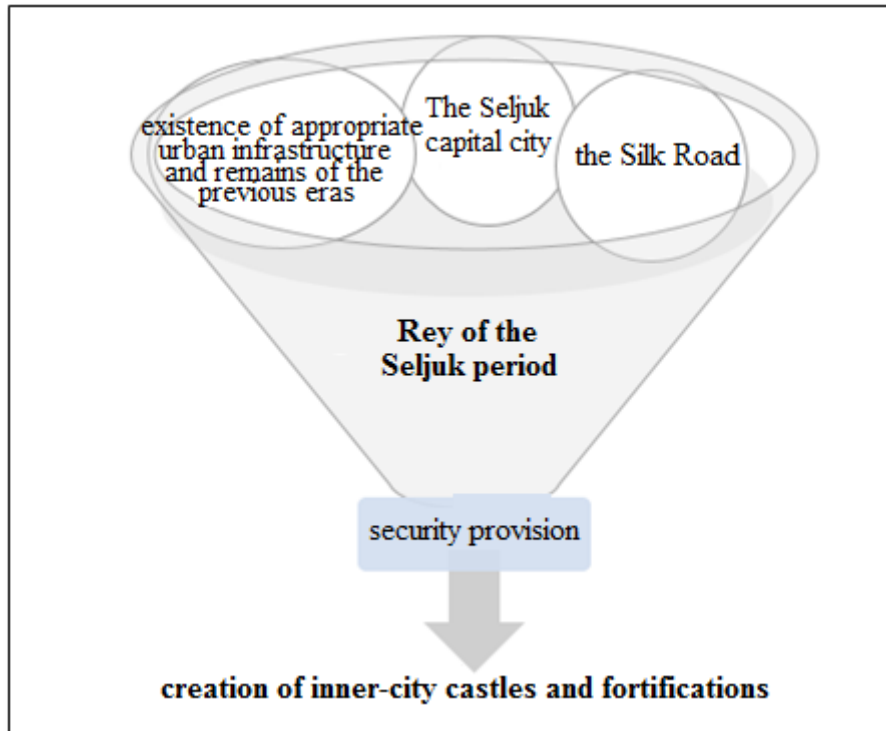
existence of appropriate urban infrastructure and remains of the previous eras

The Seljuk capital city

the Silk Road

Rey of the Seljuk period

security provision

creation of inner-city castles and fortifications